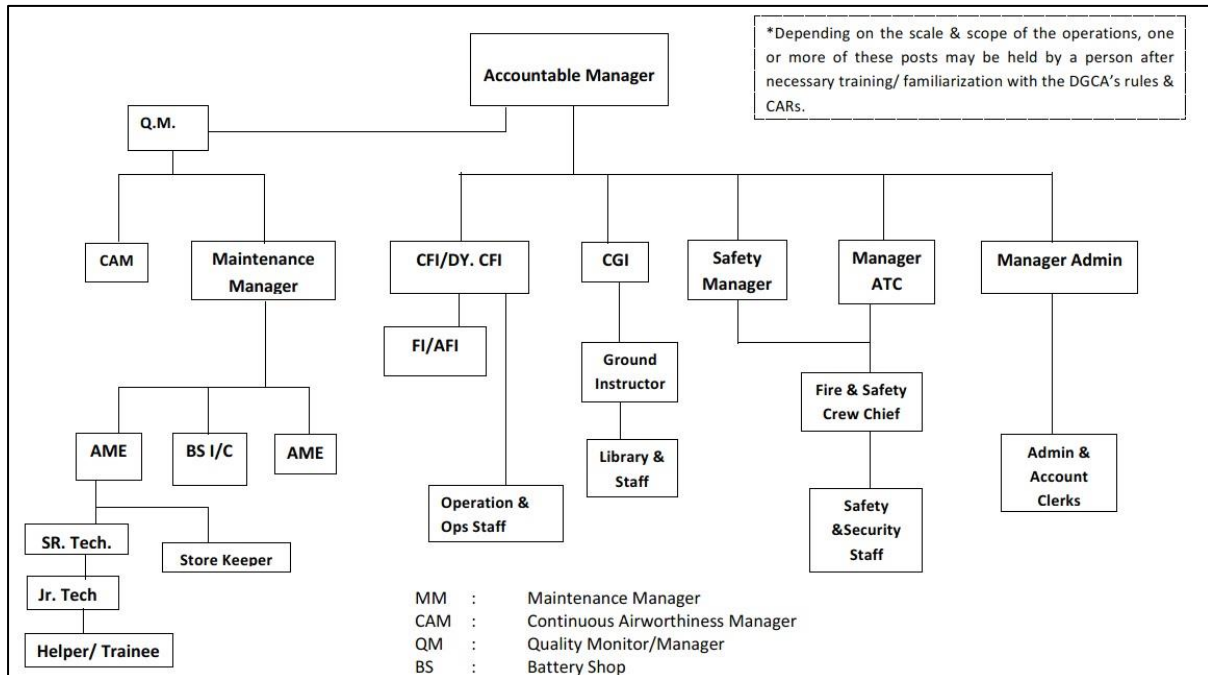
*Depending on the scale & scope of the operations, one or more of these posts may be held by a person after necessary training/ familiarization with the DGCA's rules & CARs.

Accountable Manager

Q.M.

CAM

Maintenance Manager

AME

BS I/C

AME

SR. Tech.

Store Keeper

Jr. Tech

Helper/ Trainee

CFI/DY. CFI

FI/AFI

Operation & Ops Staff

CGI

Ground Instructor

Library & Staff

Safety Manager

Manager ATC

Fire & Safety Crew Chief

Safety &Security Staff

Manager Admin

Admin & Account Clerks

MM : Maintenance Manager
CAM : Continuous Airworthiness Manager
QM : Quality Monitor/Manager
BS : Battery Shop